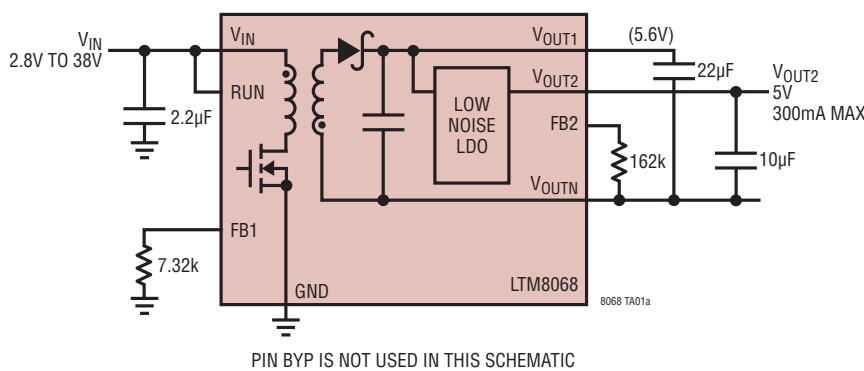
$V_{IN}$
2.8V TO 38V
2.2µF
$V_{IN}$
RUN
FB1
7.32k
GND
$V_{OUT1}$
$V_{OUT2}$
LOW NOISE LDO
FB2
162k
$V_{OUTN}$
LTM8068
(5.6V)
22µF
$V_{OUT2}$
5V
300mA MAX
10µF
8068 TA01a

PIN BYP IS NOT USED IN THIS SCHEMATIC